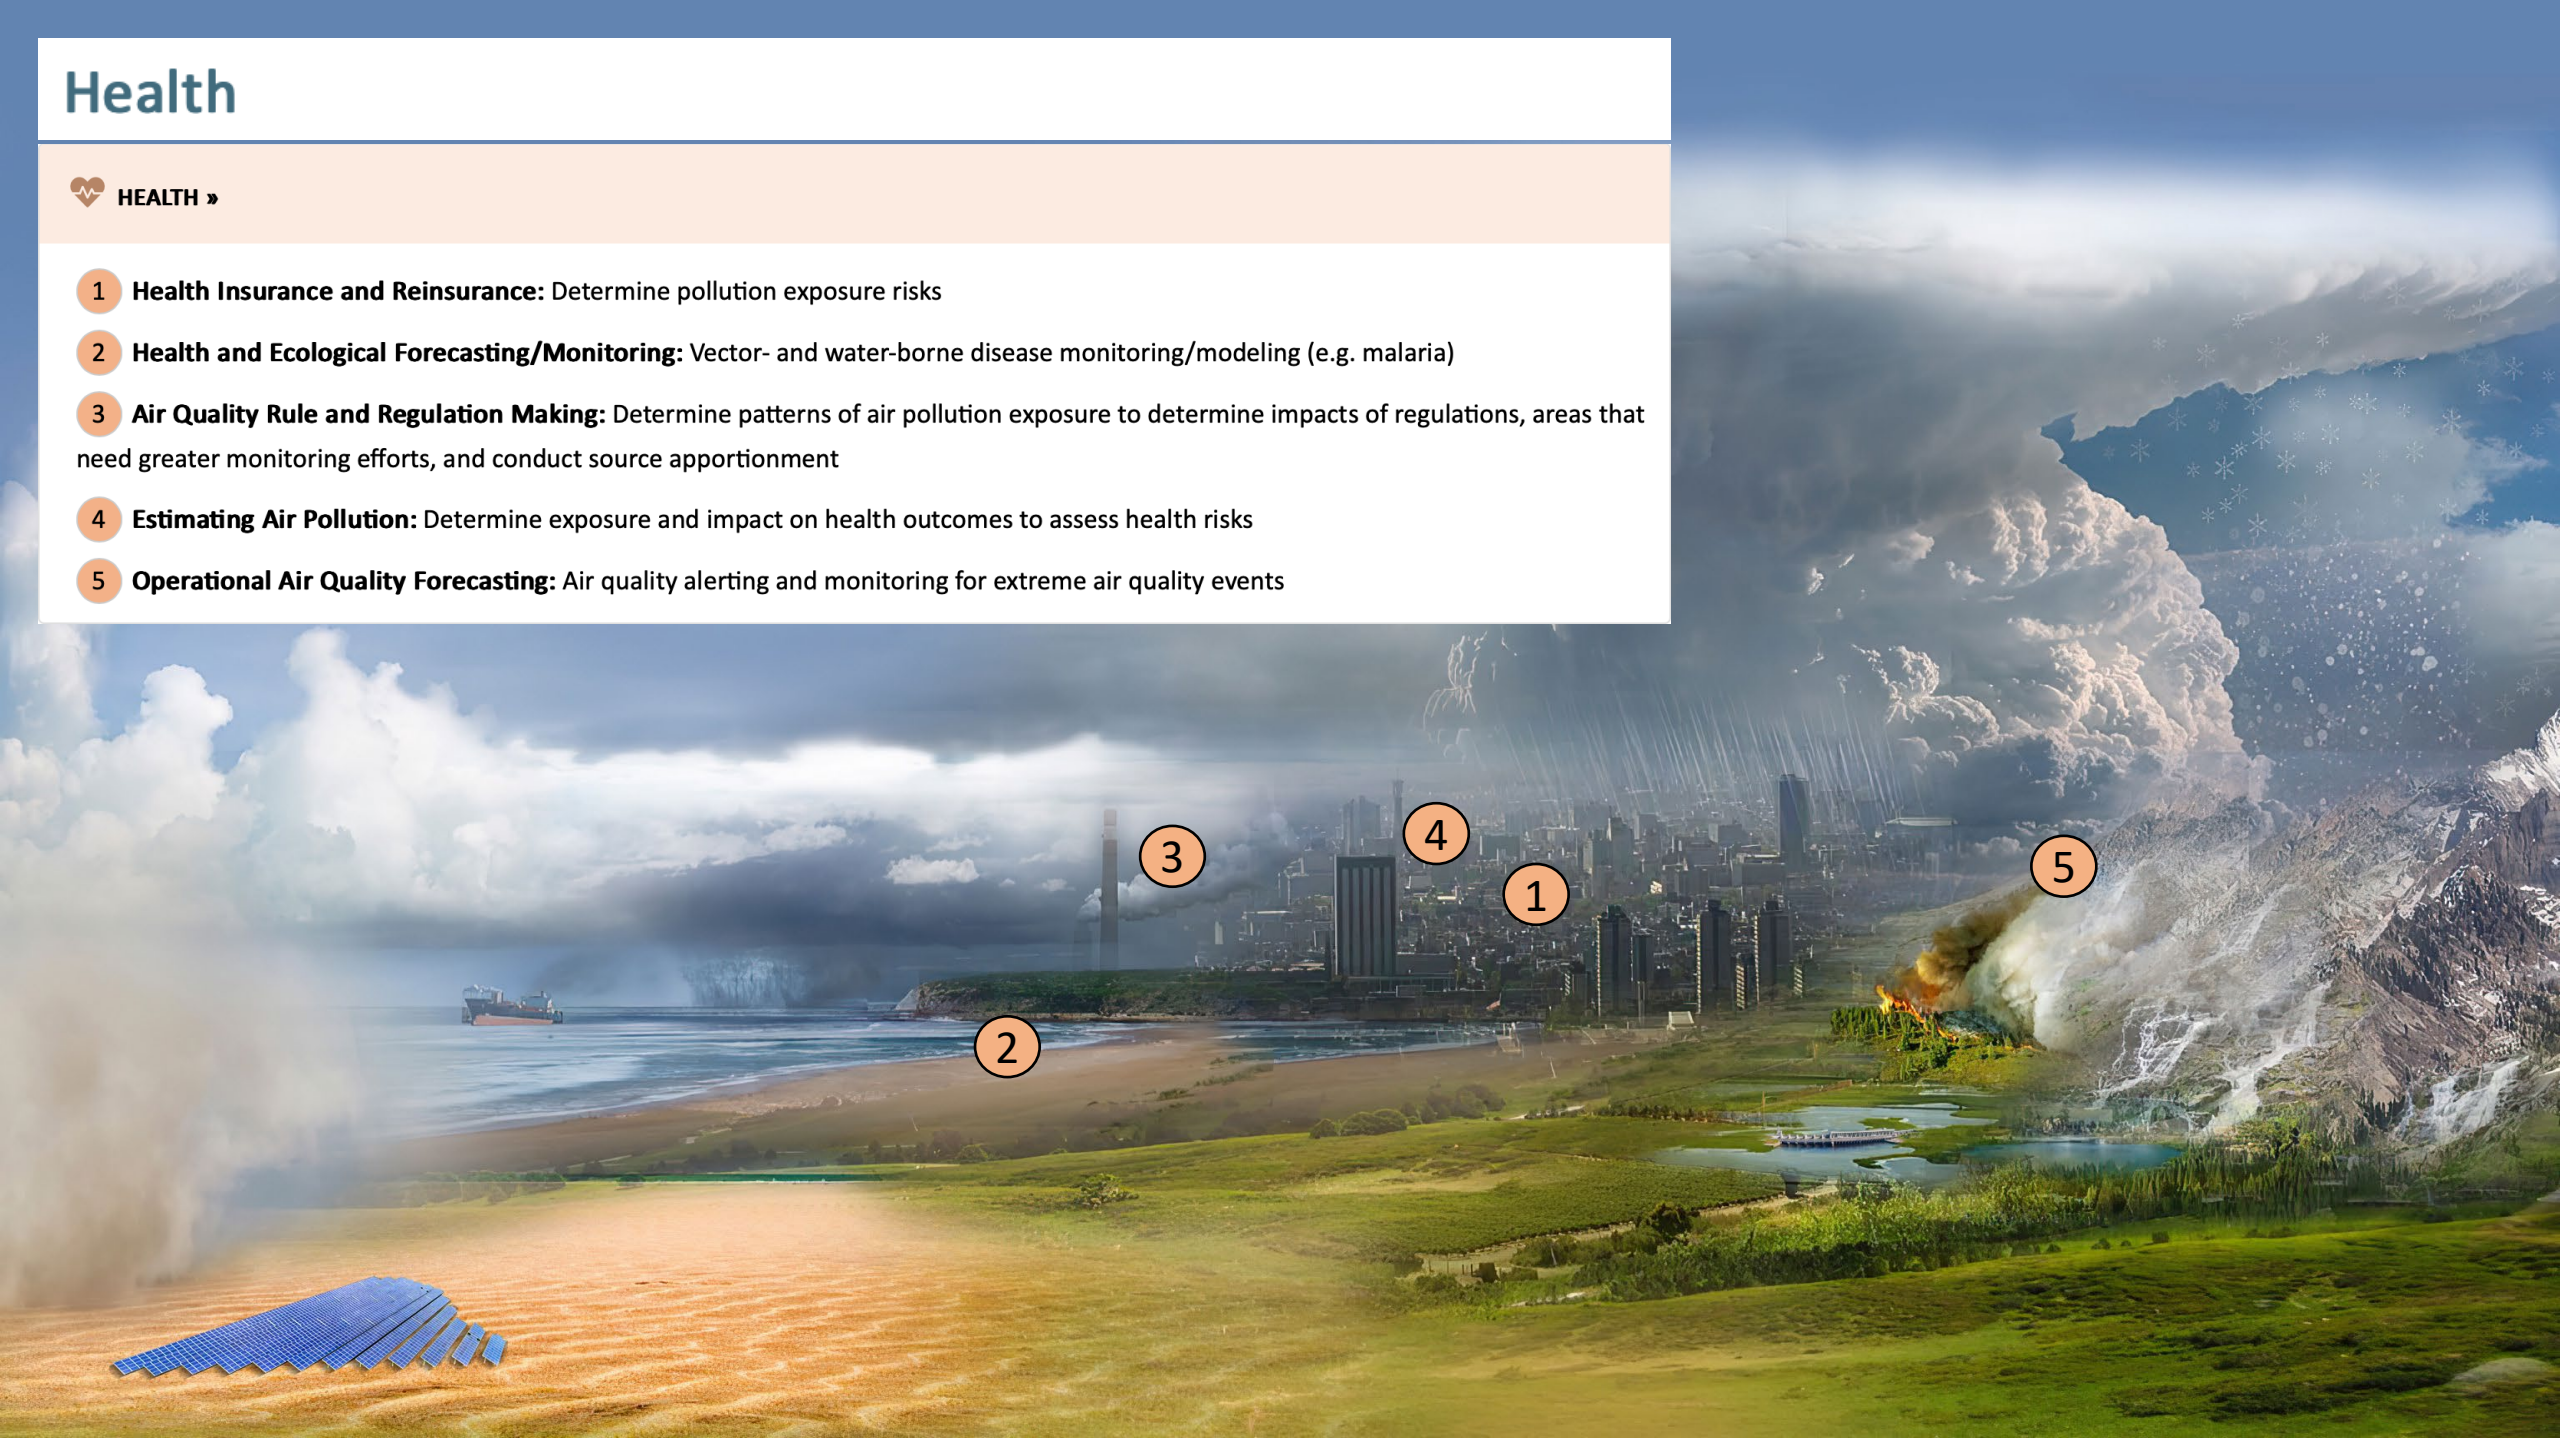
Health

HEALTH »

1 **Health Insurance and Reinsurance:** Determine pollution exposure risks

2 **Health and Ecological Forecasting/Monitoring:** Vector- and water-borne disease monitoring/modeling (e.g. malaria)

3 **Air Quality Rule and Regulation Making:** Determine patterns of air pollution exposure to determine impacts of regulations, areas that need greater monitoring efforts, and conduct source apportionment

4 **Estimating Air Pollution:** Determine exposure and impact on health outcomes to assess health risks

5 **Operational Air Quality Forecasting:** Air quality alerting and monitoring for extreme air quality events

3

4

1

5

2